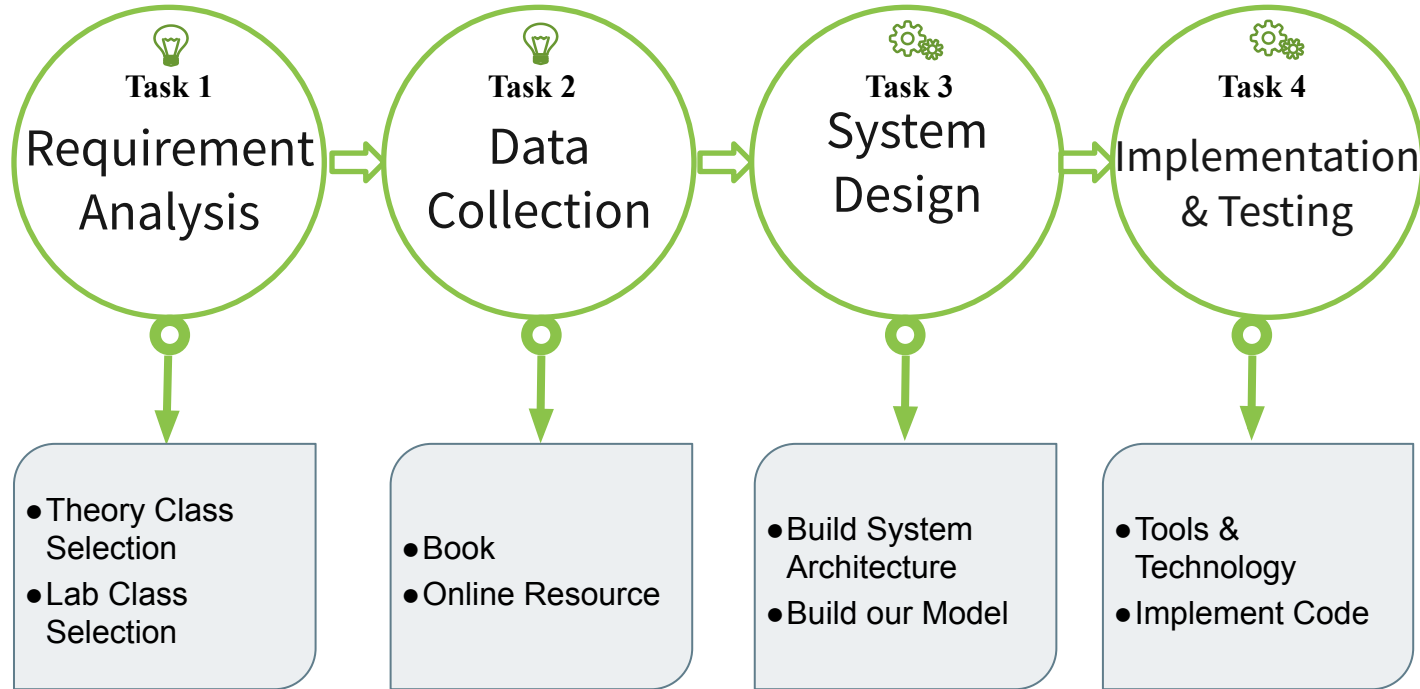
Task 1
Requirement Analysis

Task 2
Data Collection

Task 3
System Design

Task 4
Implementation & Testing

● Theory Class Selection
● Lab Class Selection

● Book
● Online Resource

● Build System Architecture
● Build our Model

● Tools & Technology
● Implement Code